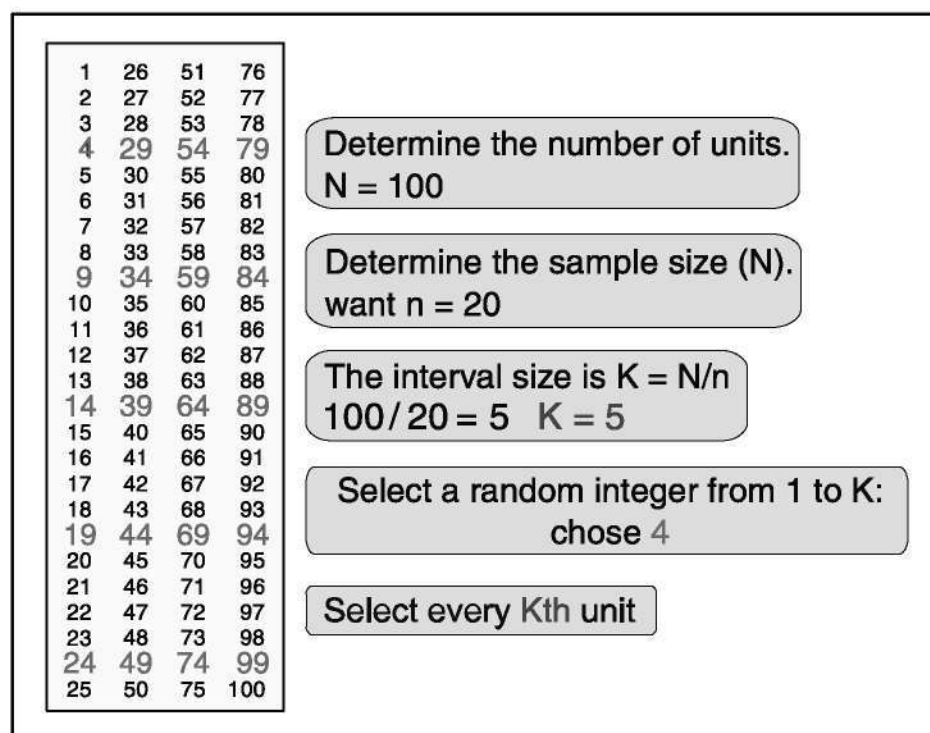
| | | | |
|---|---|---|---|
| 1 | 26 | 51 | 76 |
| 2 | 27 | 52 | 77 |
| 3 | 28 | 53 | 78 |
| 4 | 29 | 54 | 79 |
| 5 | 30 | 55 | 80 |
| 6 | 31 | 56 | 81 |
| 7 | 32 | 57 | 82 |
| 8 | 33 | 58 | 83 |
| 9 | 34 | 59 | 84 |
| 10 | 35 | 60 | 85 |
| 11 | 36 | 61 | 86 |
| 12 | 37 | 62 | 87 |
| 13 | 38 | 63 | 88 |
| 14 | 39 | 64 | 89 |
| 15 | 40 | 65 | 90 |
| 16 | 41 | 66 | 91 |
| 17 | 42 | 67 | 92 |
| 18 | 43 | 68 | 93 |
| 19 | 44 | 69 | 94 |
| 20 | 45 | 70 | 95 |
| 21 | 46 | 71 | 96 |
| 22 | 47 | 72 | 97 |
| 23 | 48 | 73 | 98 |
| 24 | 49 | 74 | 99 |
| 25 | 50 | 75 | 100 |

Determine the number of units.
N = 100

Determine the sample size (N).
want n = 20

The interval size is K = N/n
100/20 = 5 K = 5

Select a random integer from 1 to K:
chose 4

Select every Kth unit